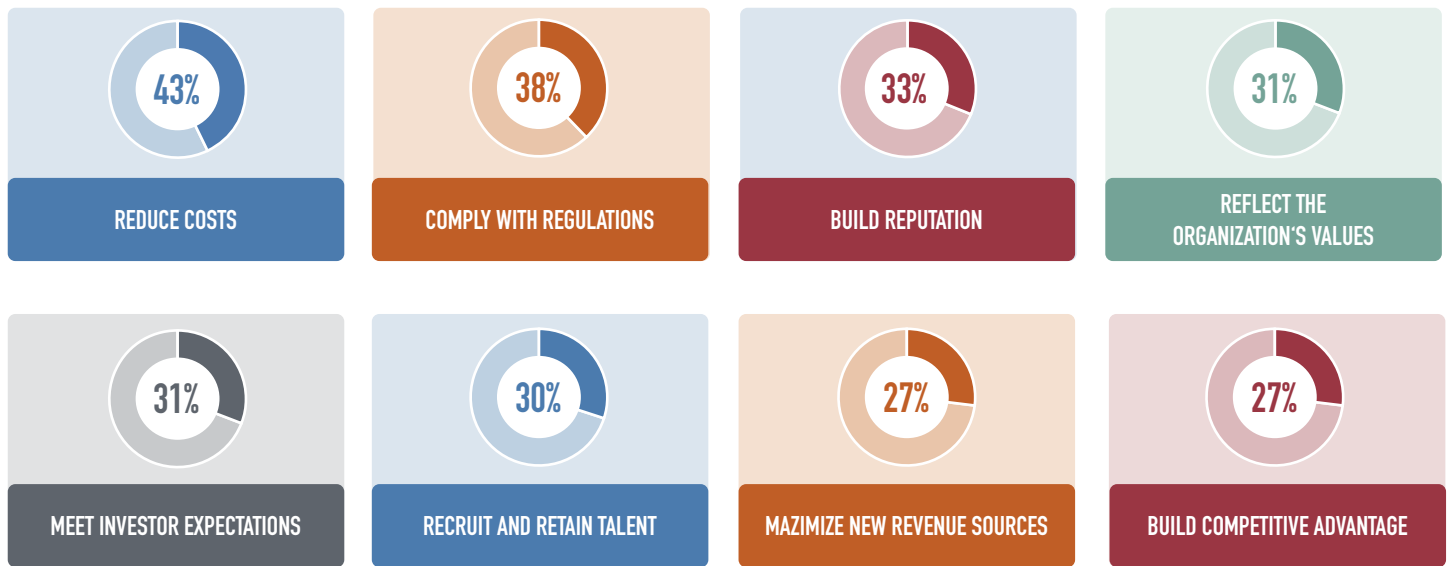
43%

REDUCE COSTS

38%

COMPLY WITH REGULATIONS

33%

BUILD REPUTATION

31%

REFLECT THE ORGANIZATION'S VALUES

31%

MEET INVESTOR EXPECTATIONS

30%

RECRUIT AND RETAIN TALENT

27%

MAZIMIZE NEW REVENUE SOURCES

27%

BUILD COMPETITIVE ADVANTAGE